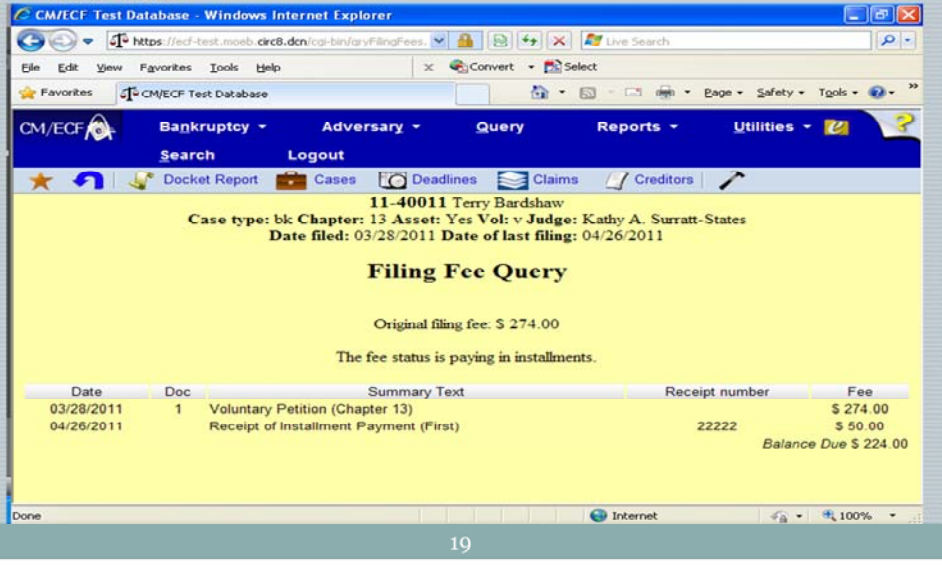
CM/ECF Test Database - Windows Internet Explorer

https://ecf-test.moeb.circ8.dcn/cgi-bin/qryFilingFees.

Live Search

File Edit View Favorites Tools Help

Convert Select

Favorites CM/ECF Test Database

Page Safety Tools

CM/ECF

Bankruptcy Adversary Query Reports Utilities

Search Logout

Docket Report Cases Deadlines Claims Creditors

**11-40011** Terry Bardshaw
**Case type:** bk **Chapter:** 13 **Asset:** Yes **Vol:** v **Judge:** Kathy A. Surratt-States
**Date filed:** 03/28/2011 **Date of last filing:** 04/26/2011

**Filing Fee Query**

Original filing fee: $ 274.00

The fee status is paying in installments.

| Date | Doc | Summary Text | Receipt number | Fee |
|---|---|---|---|---|
| 03/28/2011 | 1 | Voluntary Petition (Chapter 13) | | $ 274.00 |
| 04/26/2011 | | Receipt of Installment Payment (First) | 22222 | $ 50.00 |
| | | | | *Balance Due* $ 224.00 |

Done Internet 100%

19